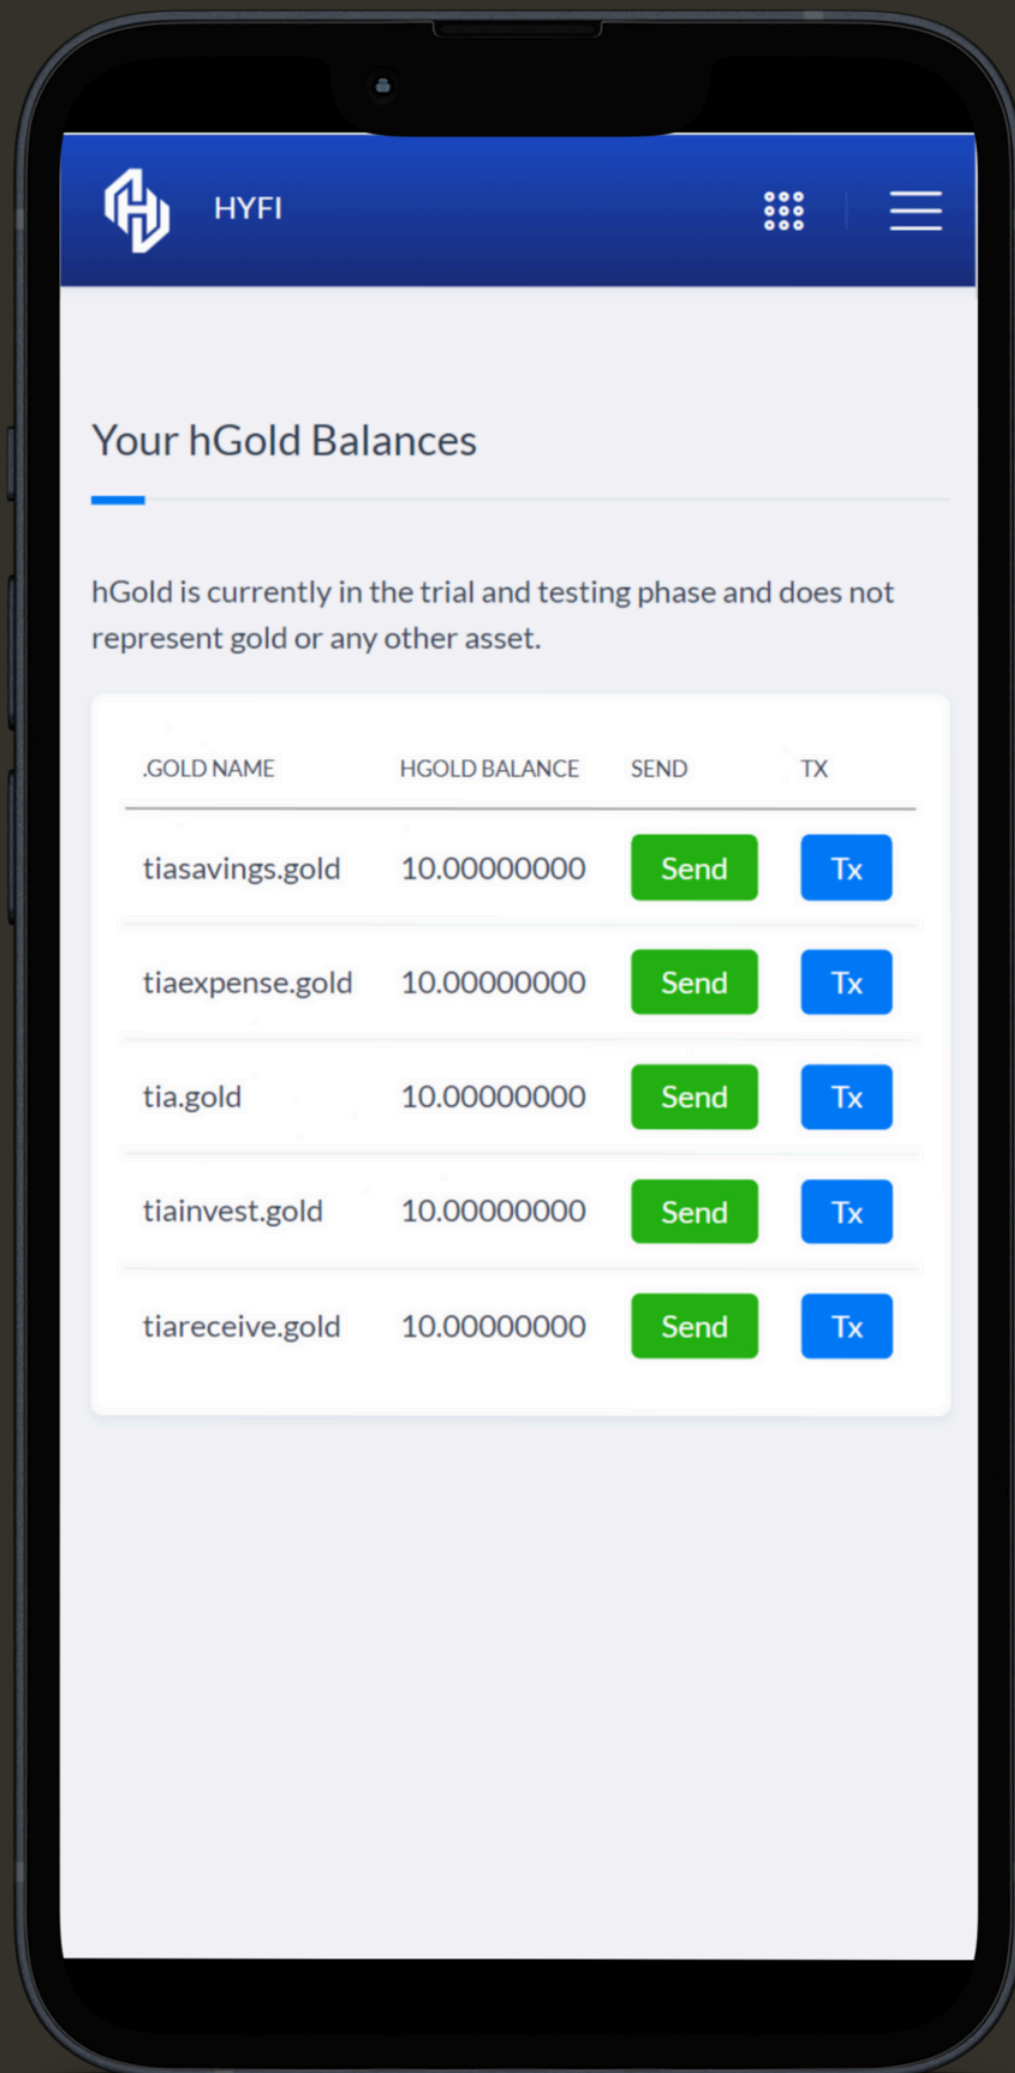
HYFI

Your hGold Balances

hGold is currently in the trial and testing phase and does not represent gold or any other asset.

| .GOLD NAME | HGOLD BALANCE | SEND | TX |
|---|---|---|---|
| tiasavings.gold | 10.00000000 | Send | Tx |
| tiaexpense.gold | 10.00000000 | Send | Tx |
| tia.gold | 10.00000000 | Send | Tx |
| tiainvest.gold | 10.00000000 | Send | Tx |
| tiareceive.gold | 10.00000000 | Send | Tx |